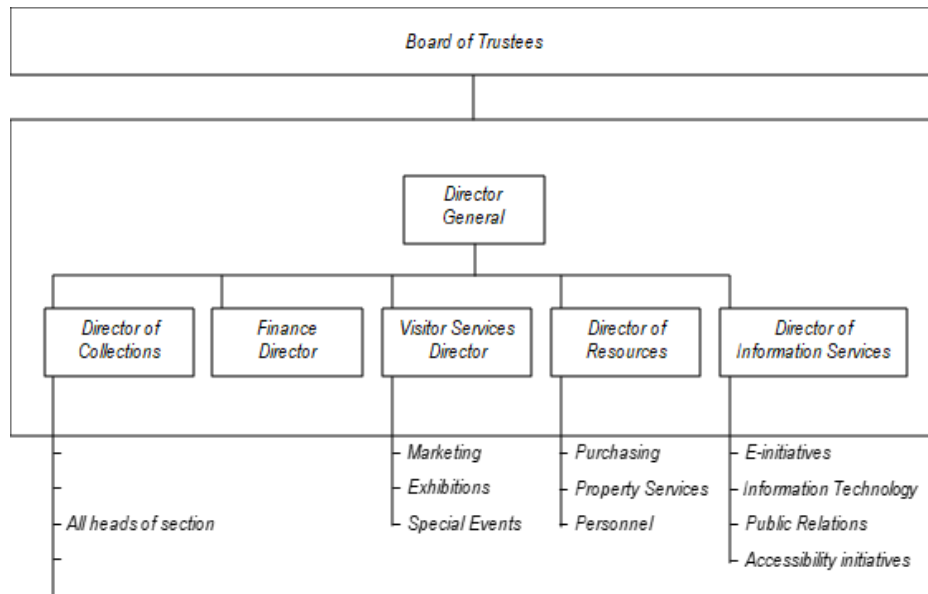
Board of Trustees

Director General

Director of Collections

Finance Director

Visitor Services Director

Director of Resources

Director of Information Services

All heads of section

Marketing
Exhibitions
Special Events

Purchasing
Property Services
Personnel

E-initiatives
Information Technology
Public Relations
Accessibility initiatives